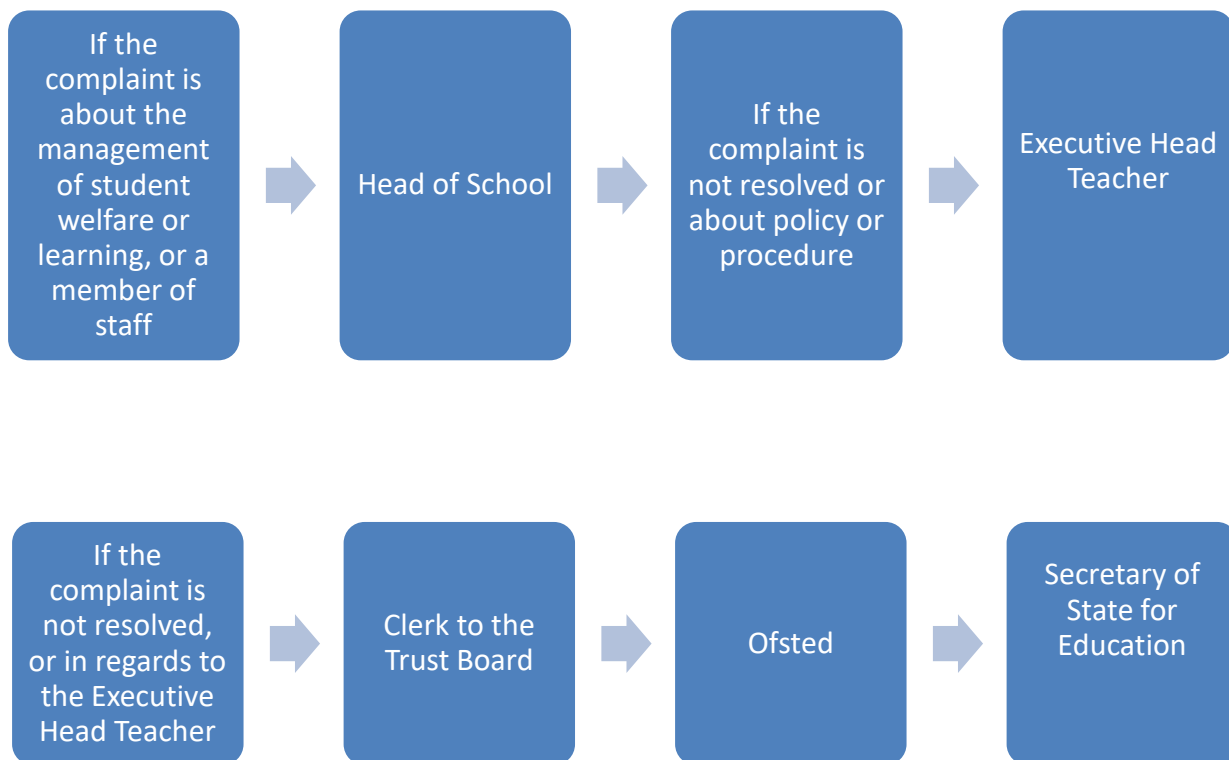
If the complaint is about the management of student welfare or learning, or a member of staff

Head of School

If the complaint is not resolved or about policy or procedure

Executive Head Teacher

If the complaint is not resolved, or in regards to the Executive Head Teacher

Clerk to the Trust Board

Ofsted

Secretary of State for Education